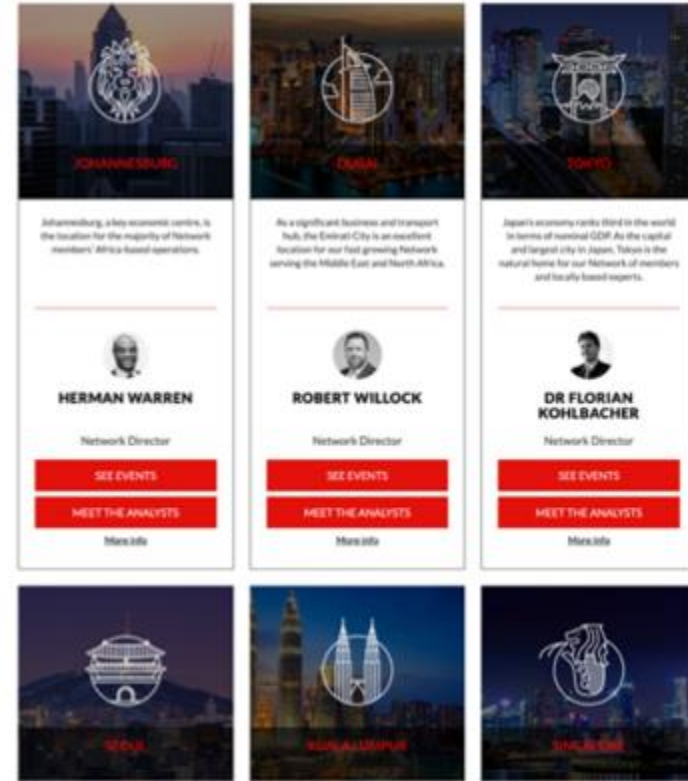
JOHANNESBURG

Johannesburg, a key economic centre, is the location for the majority of Network members' Africa-based operations.

HERMAN WARREN

Network Director

SEE EVENTS

MEET THE ANALYSTS

More info

DUBAI

As a significant business and transport hub, the Emirati City is an excellent location for our fast growing Network serving the Middle East and North Africa.

ROBERT WILLOCK

Network Director

SEE EVENTS

MEET THE ANALYSTS

More info

TOKYO

Japan's economy ranks third in the world in terms of nominal GDP. As the capital and largest city in Japan, Tokyo is the natural home for our Network of members and locally based experts.

DR FLORIAN KOHLBACHER

Network Director

SEE EVENTS

MEET THE ANALYSTS

More info

SEOUL

KUALA LUMPUR

SINGAPORE